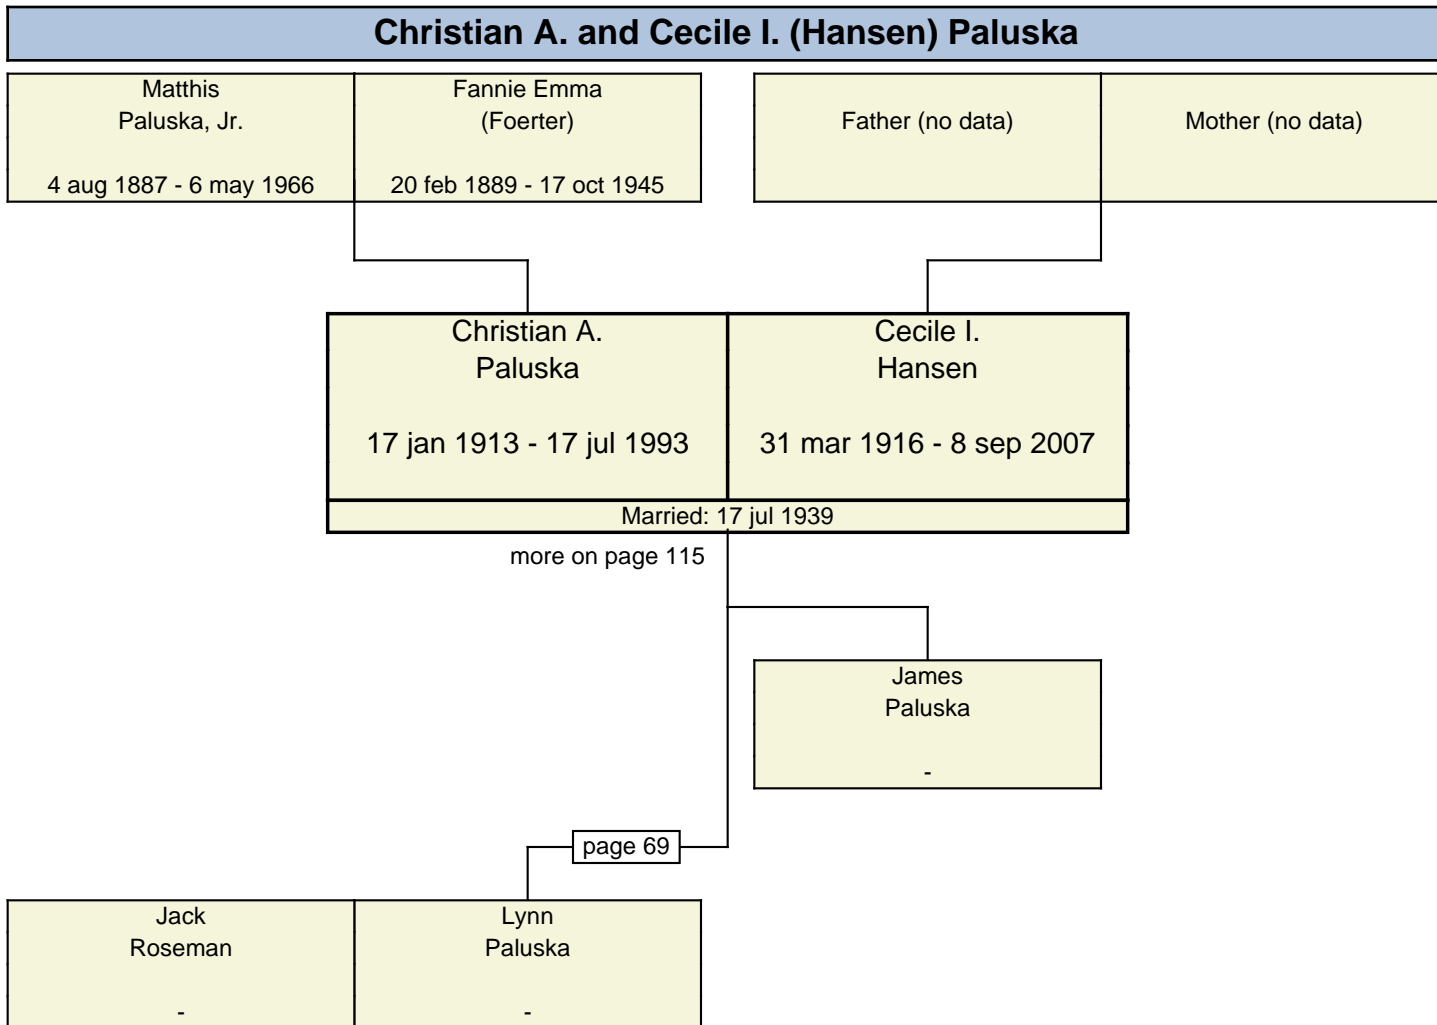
Christian A. and Cecile I. (Hansen) Paluska

Matthis
Paluska, Jr.

4 aug 1887 - 6 may 1966

Fannie Emma
(Foerter)

20 feb 1889 - 17 oct 1945

Father (no data)

Mother (no data)

Christian A.
Paluska

17 jan 1913 - 17 jul 1993

Cecile I.
Hansen

31 mar 1916 - 8 sep 2007

Married: 17 jul 1939

more on page 115

James
Paluska

-

page 69

Jack
Roseman

-

Lynn
Paluska

-